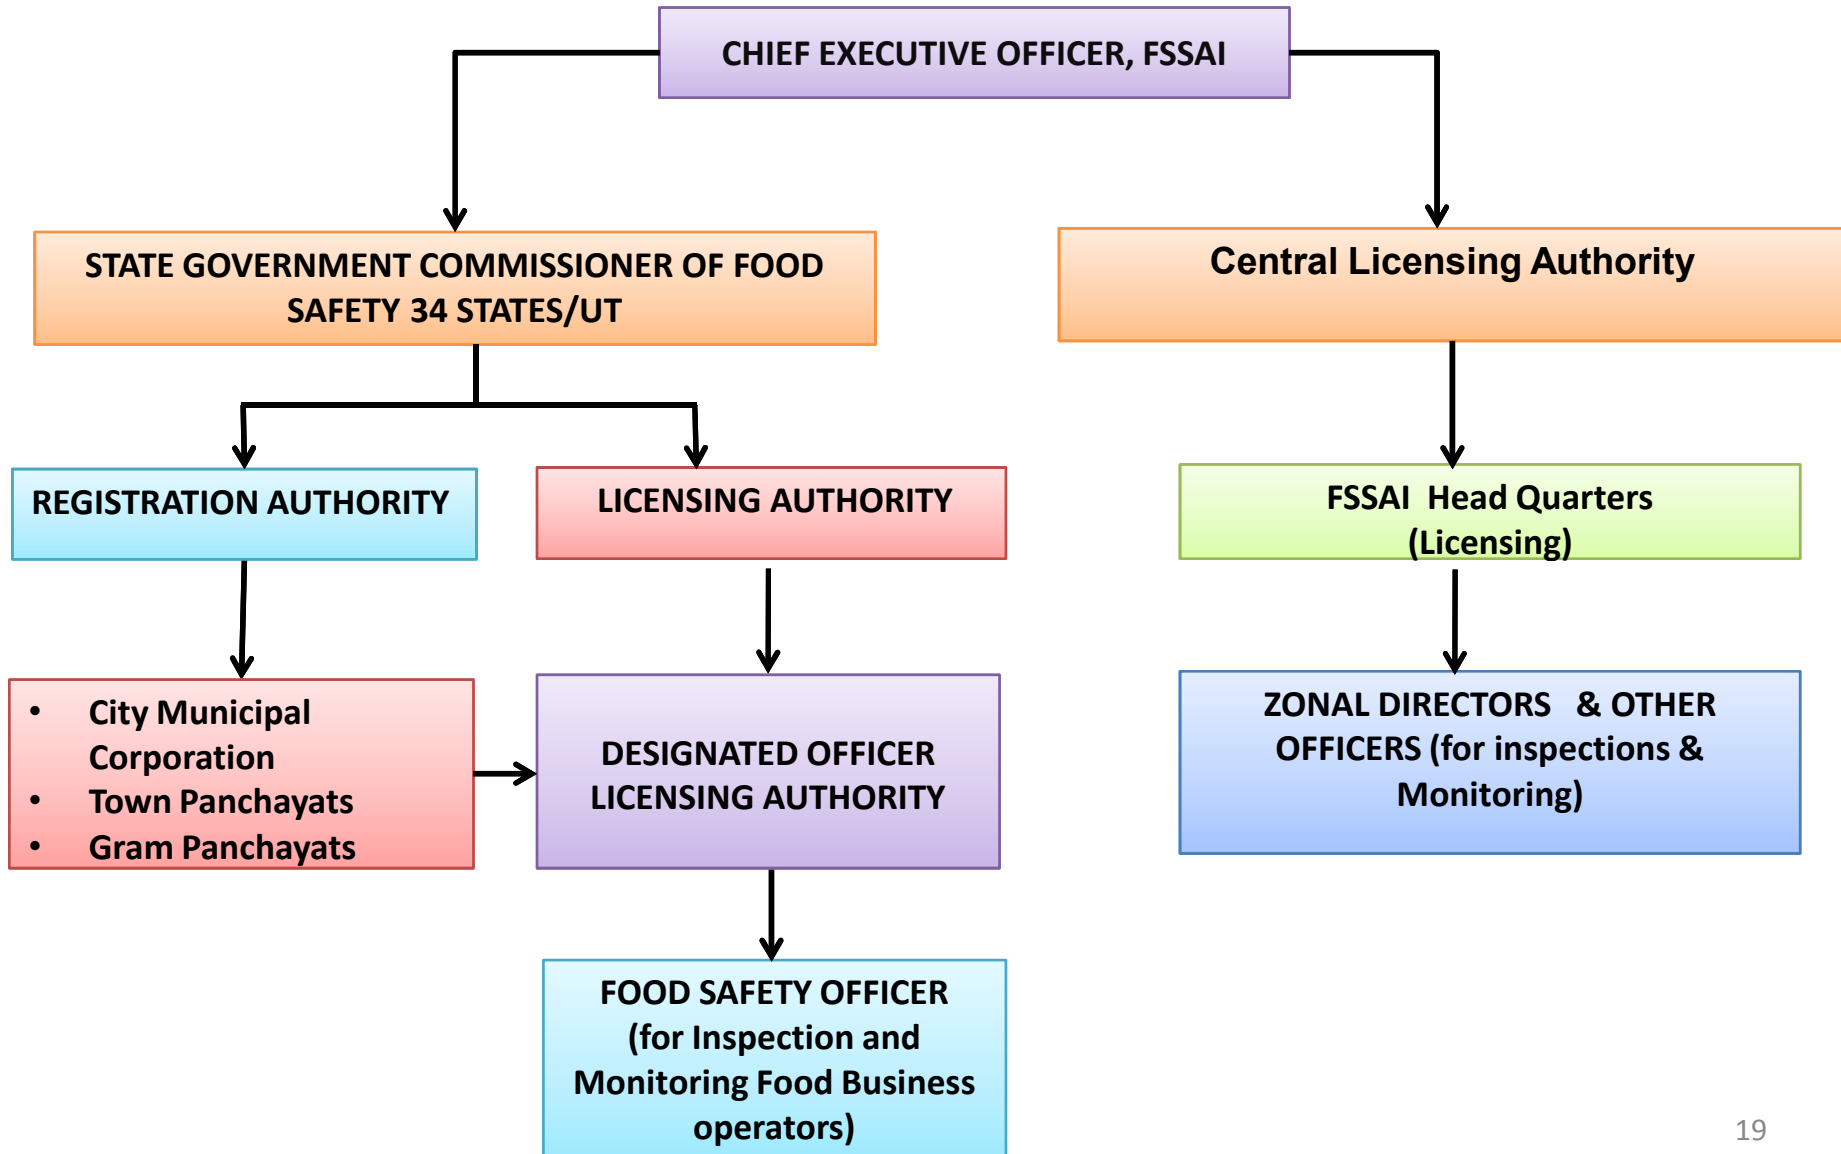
CHIEF EXECUTIVE OFFICER, FSSAI

STATE GOVERNMENT COMMISSIONER OF FOOD SAFETY 34 STATES/UT

Central Licensing Authority

REGISTRATION AUTHORITY

LICENSING AUTHORITY

FSSAI Head Quarters (Licensing)

- City Municipal Corporation
- Town Panchayats
- Gram Panchayats

DESIGNATED OFFICER LICENSING AUTHORITY

ZONAL DIRECTORS & OTHER OFFICERS (for inspections & Monitoring)

FOOD SAFETY OFFICER (for Inspection and Monitoring Food Business operators)

19